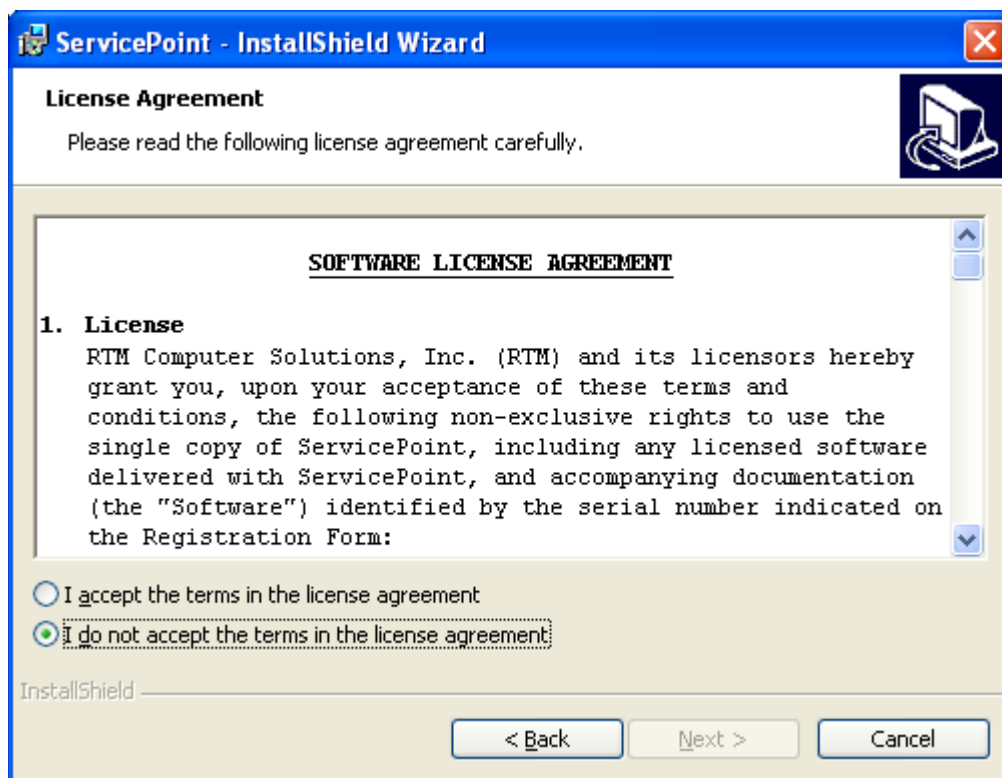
ServicePoint - InstallShield Wizard

License Agreement

Please read the following license agreement carefully.

SOFTWARE LICENSE AGREEMENT

1. License

RTM Computer Solutions, Inc. (RTM) and its licensors hereby grant you, upon your acceptance of these terms and conditions, the following non-exclusive rights to use the single copy of ServicePoint, including any licensed software delivered with ServicePoint, and accompanying documentation (the "Software") identified by the serial number indicated on the Registration Form:

I accept the terms in the license agreement

I do not accept the terms in the license agreement

InstallShield

< Back

Next >

Cancel